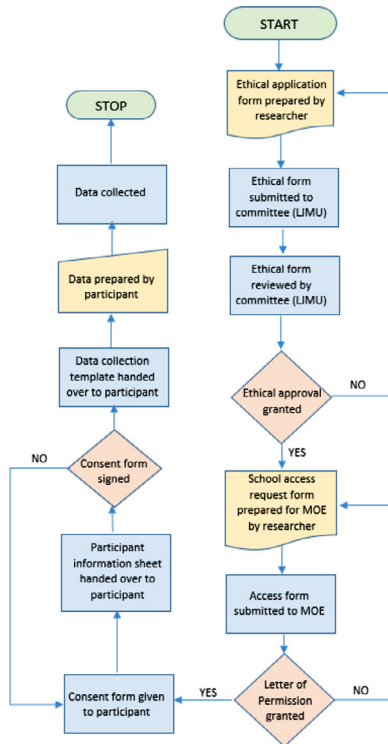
START

Ethical application form prepared by researcher

Ethical form submitted to committee (LJMU)

Ethical form reviewed by committee (LJMU)

Ethical approval granted

NO

YES

School access request form prepared for MOE by researcher

Access form submitted to MOE

Letter of Permission granted

NO

YES

Consent form given to participant

Participant information sheet handed over to participant

Consent form signed

NO

Data collection template handed over to participant

Data prepared by participant

Data collected

STOP